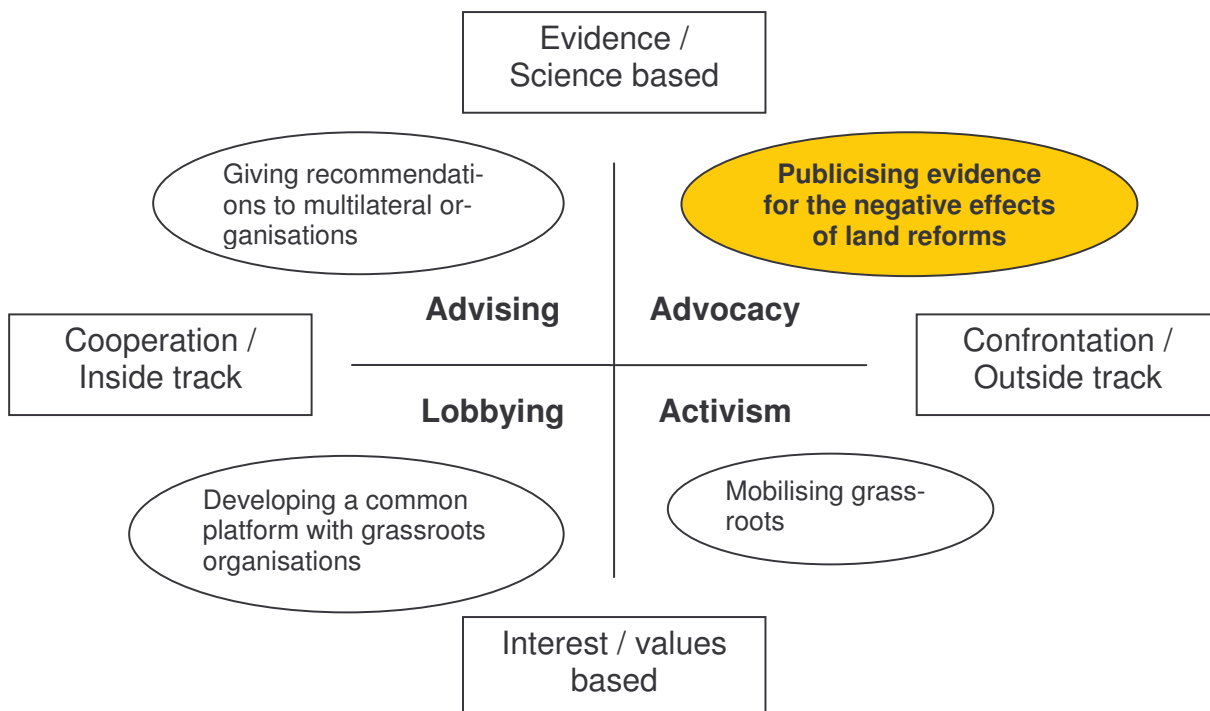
Evidence / Science based

Giving recommendations to multilateral organisations

Publicising evidence for the negative effects of land reforms

Advising

Advocacy

Cooperation / Inside track

Confrontation / Outside track

Lobbying

Activism

Developing a common platform with grassroots organisations

Mobilising grassroots

Interest / values based